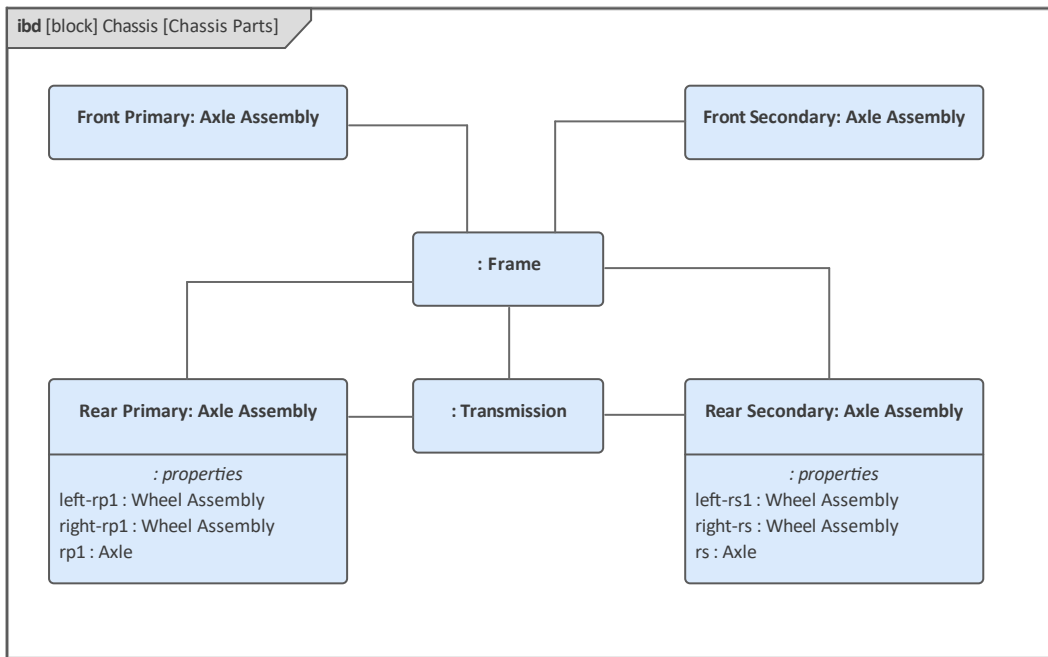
ibd [block] Chassis [Chassis Parts]

Front Primary: Axle Assembly

Front Secondary: Axle Assembly

: Frame

Rear Primary: Axle Assembly

: properties
left-rp1 : Wheel Assembly
right-rp1 : Wheel Assembly
rp1 : Axle

: Transmission

Rear Secondary: Axle Assembly

: properties
left-rs1 : Wheel Assembly
right-rs : Wheel Assembly
rs : Axle